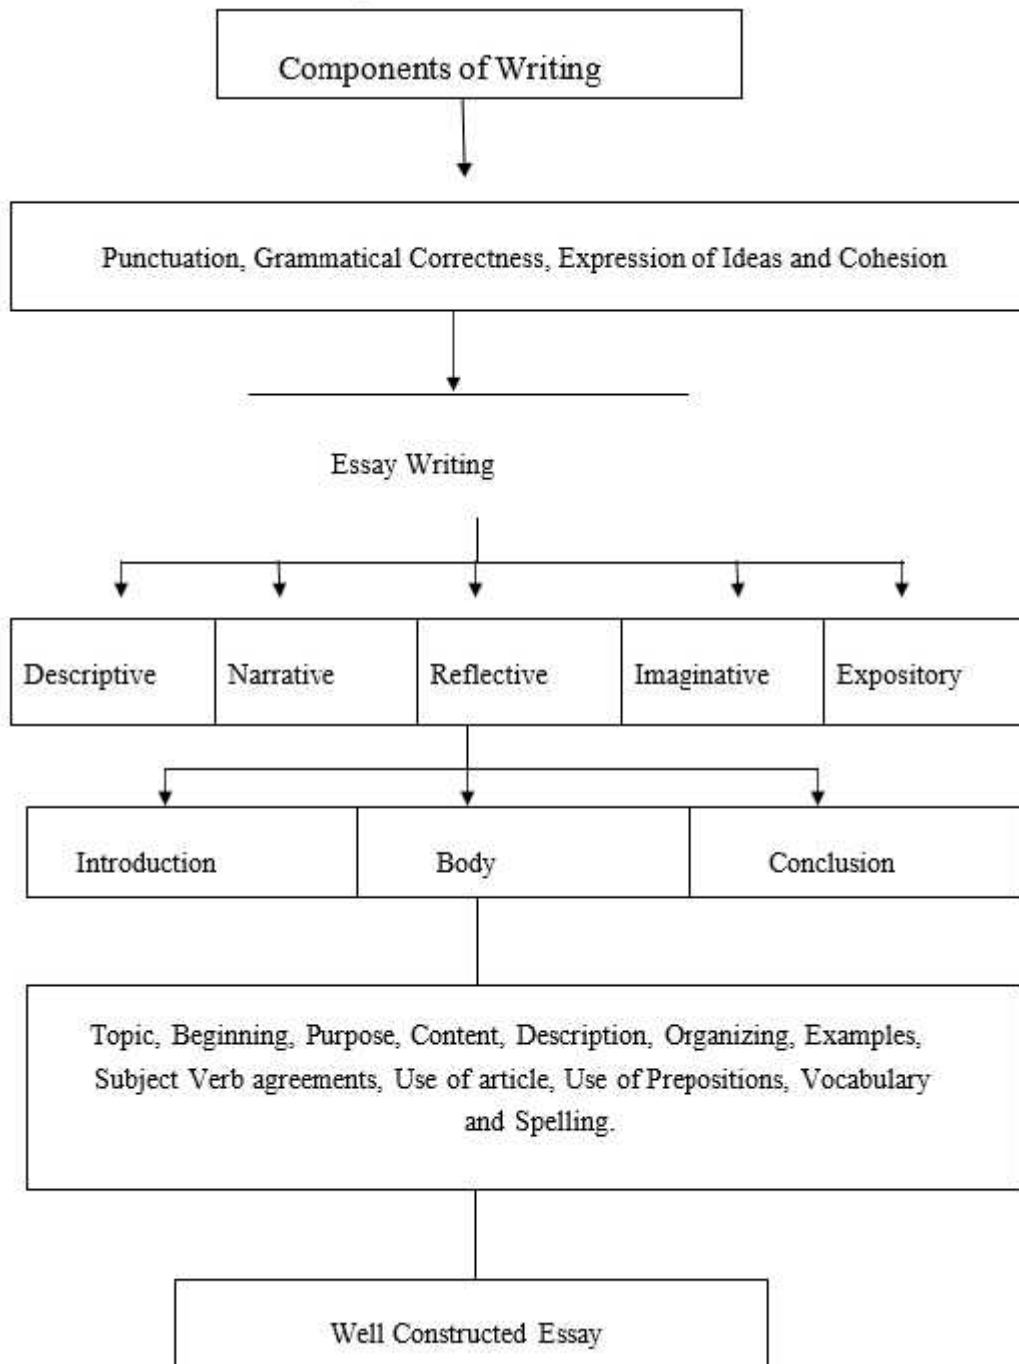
Components of Writing

Punctuation, Grammatical Correctness, Expression of Ideas and Cohesion

Essay Writing

| Descriptive | Narrative | Reflective | Imaginative | Expository |
|---|---|---|---|---|

| Introduction | Body | Conclusion |
|---|---|---|

Topic, Beginning, Purpose, Content, Description, Organizing, Examples, Subject Verb agreements, Use of article, Use of Prepositions, Vocabulary and Spelling.

Well Constructed Essay